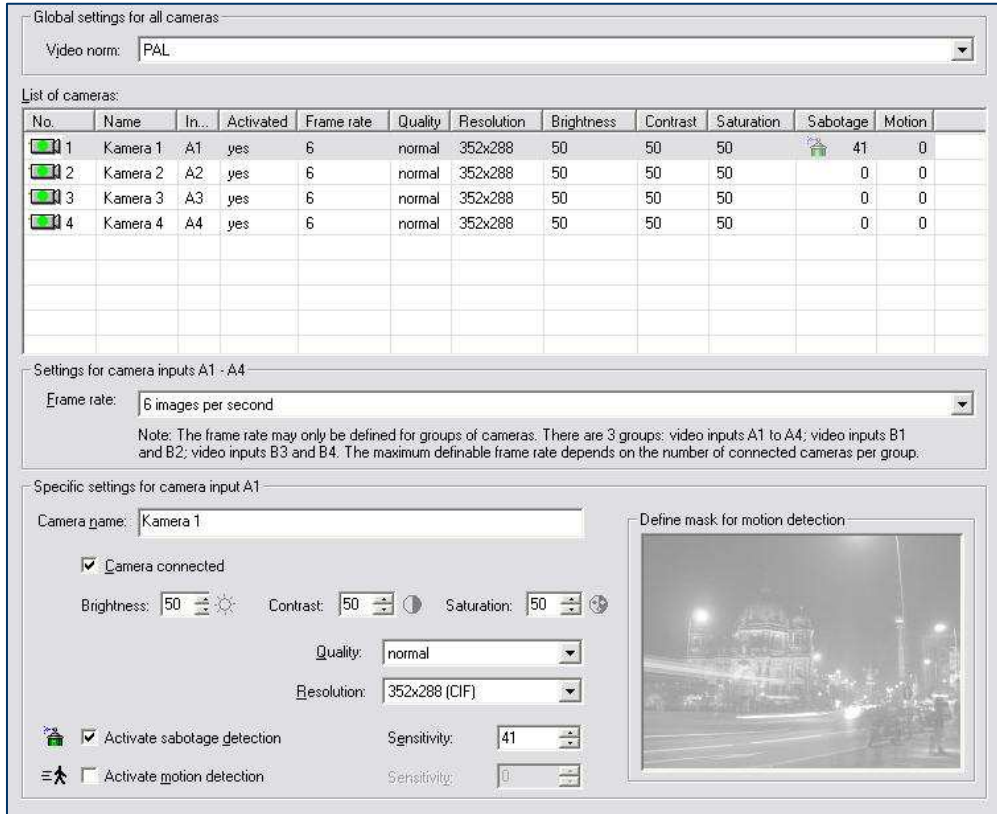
Global settings for all cameras

Video norm: PAL

List of cameras:

| No. | Name | In... | Activated | Frame rate | Quality | Resolution | Brightness | Contrast | Saturation | Sabotage | Motion |
|---|---|---|---|---|---|---|---|---|---|---|---|
| 1 | Kamera 1 | A1 | yes | 6 | normal | 352x288 | 50 | 50 | 50 | 41 | 0 |
| 2 | Kamera 2 | A2 | yes | 6 | normal | 352x288 | 50 | 50 | 50 | 0 | 0 |
| 3 | Kamera 3 | A3 | yes | 6 | normal | 352x288 | 50 | 50 | 50 | 0 | 0 |
| 4 | Kamera 4 | A4 | yes | 6 | normal | 352x288 | 50 | 50 | 50 | 0 | 0 |

Settings for camera inputs A1 - A4

Frame rate: 6 images per second

Note: The frame rate may only be defined for groups of cameras. There are 3 groups: video inputs A1 to A4; video inputs B1 and B2; video inputs B3 and B4. The maximum definable frame rate depends on the number of connected cameras per group.

Specific settings for camera input A1

Camera name: Kamera 1

Camera connected

Brightness: 50 Contrast: 50 Saturation: 50

Quality: normal

Resolution: 352x288 (CIF)

Activate sabotage detection Sensitivity: 41

Activate motion detection Sensitivity: 0

Define mask for motion detection